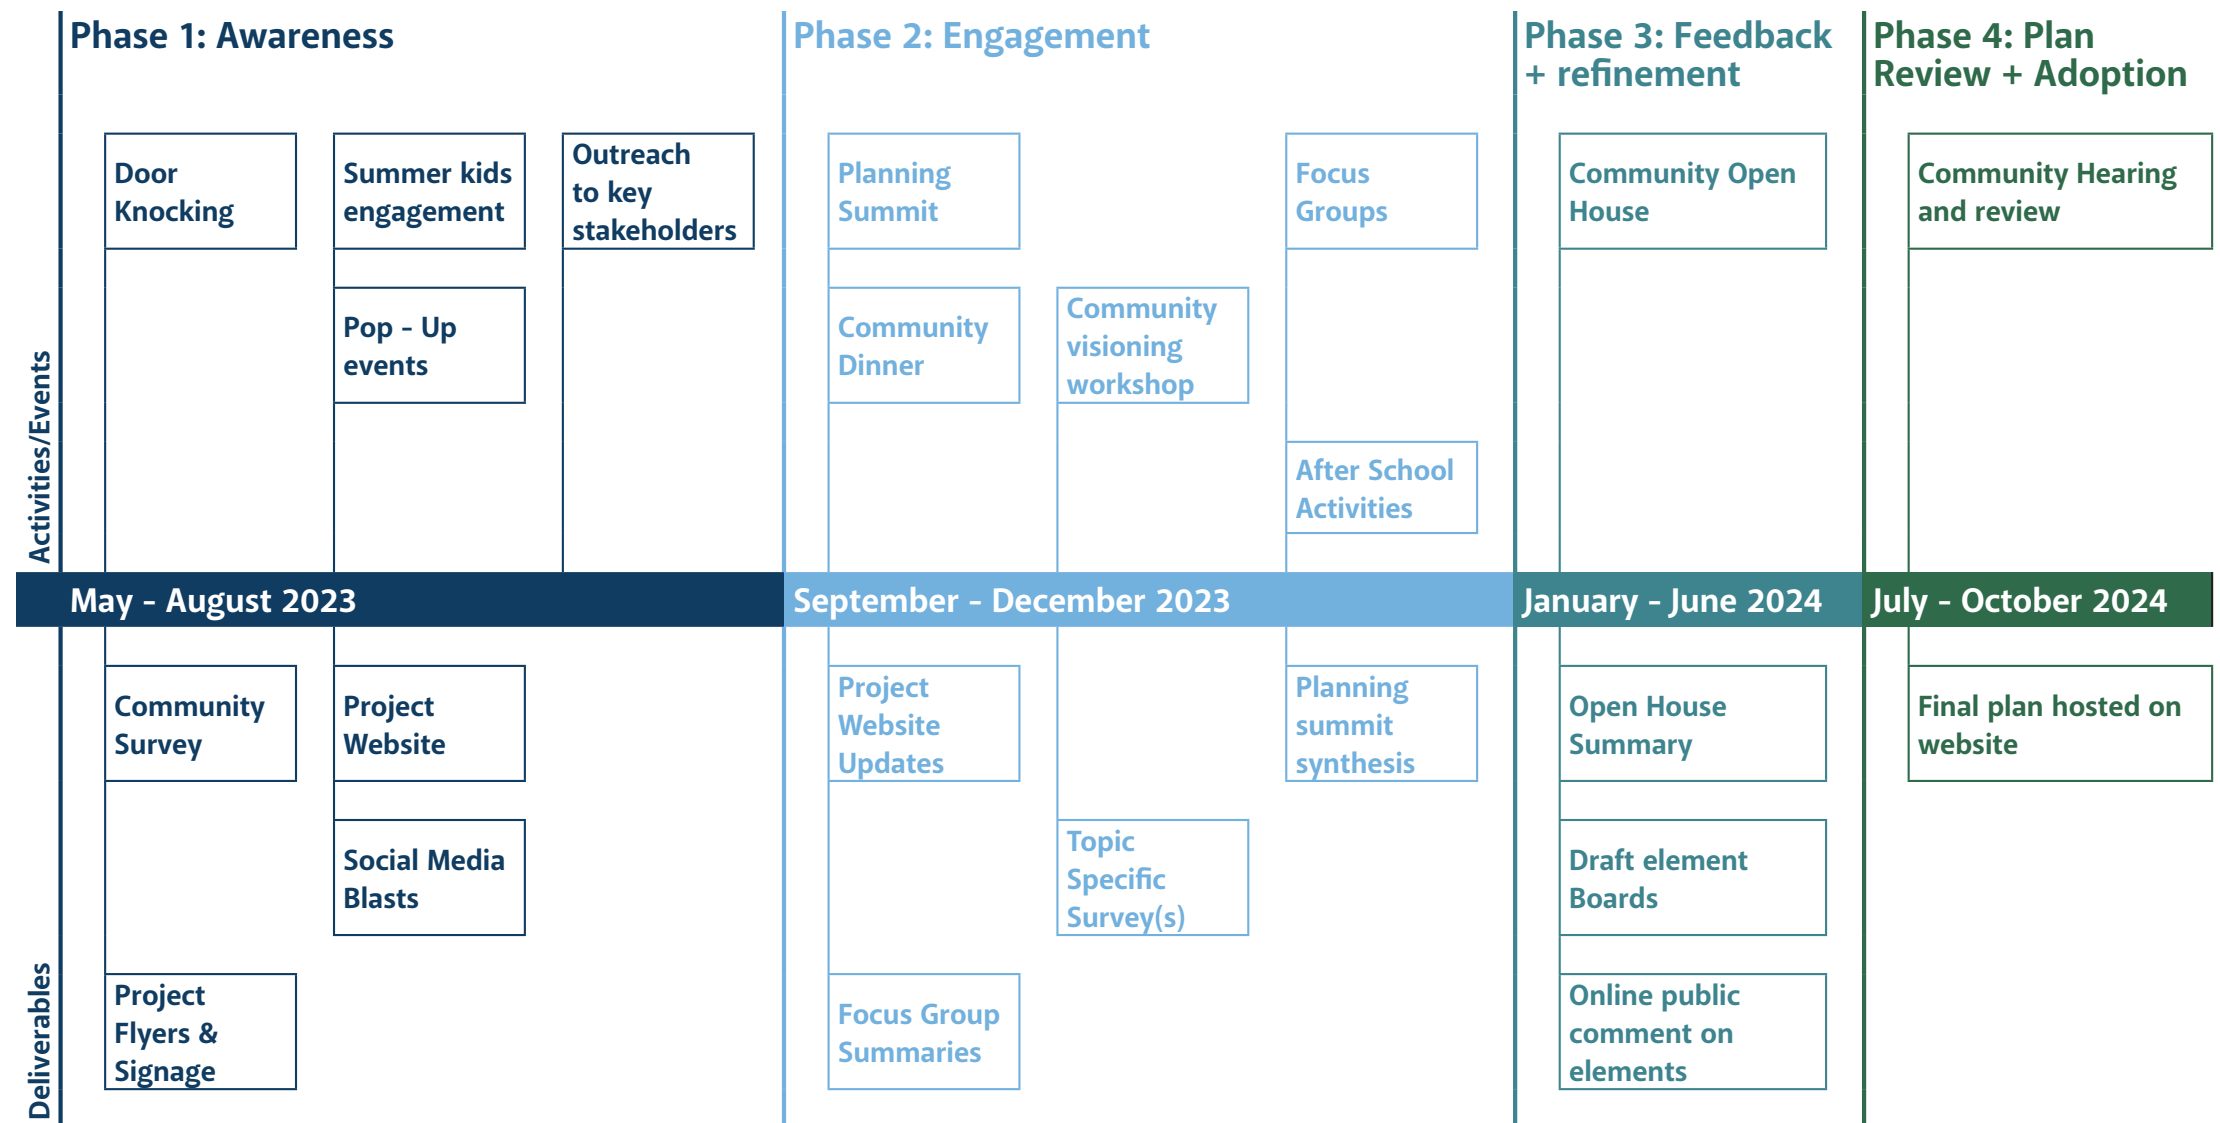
Phase 1: Awareness

Phase 2: Engagement

Phase 3: Feedback + refinement

Phase 4: Plan Review + Adoption

Activities/Events

Door Knocking

Summer kids engagement

Outreach to key stakeholders

Pop - Up events

Planning Summit

Community Dinner

Community visioning workshop

Focus Groups

After School Activities

Community Open House

Community Hearing and review

May - August 2023

September - December 2023

January - June 2024

July - October 2024

Deliverables

Community Survey

Project Website

Social Media Blasts

Project Flyers & Signage

Project Website Updates

Topic Specific Survey(s)

Focus Group Summaries

Planning summit synthesis

Open House Summary

Draft element Boards

Online public comment on elements

Final plan hosted on website